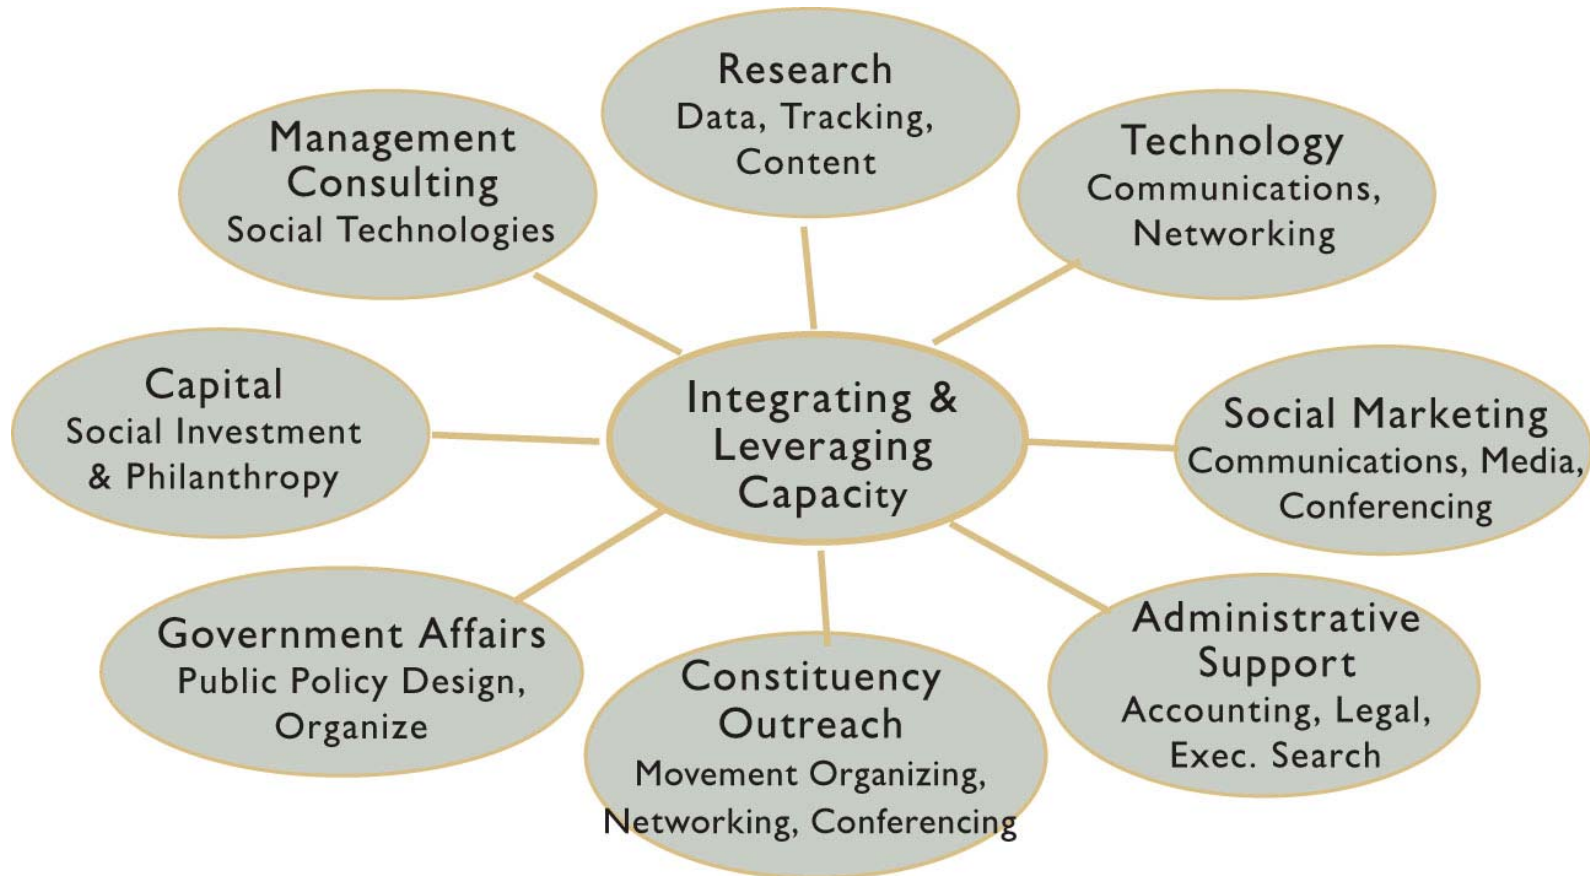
Integrating & Leveraging Capacity

Research
Data, Tracking, Content

Technology
Communications, Networking

Social Marketing
Communications, Media, Conferencing

Administrative Support
Accounting, Legal, Exec. Search

Constituency Outreach
Movement Organizing, Networking, Conferencing

Government Affairs
Public Policy Design, Organize

Capital
Social Investment & Philanthropy

Management Consulting
Social Technologies